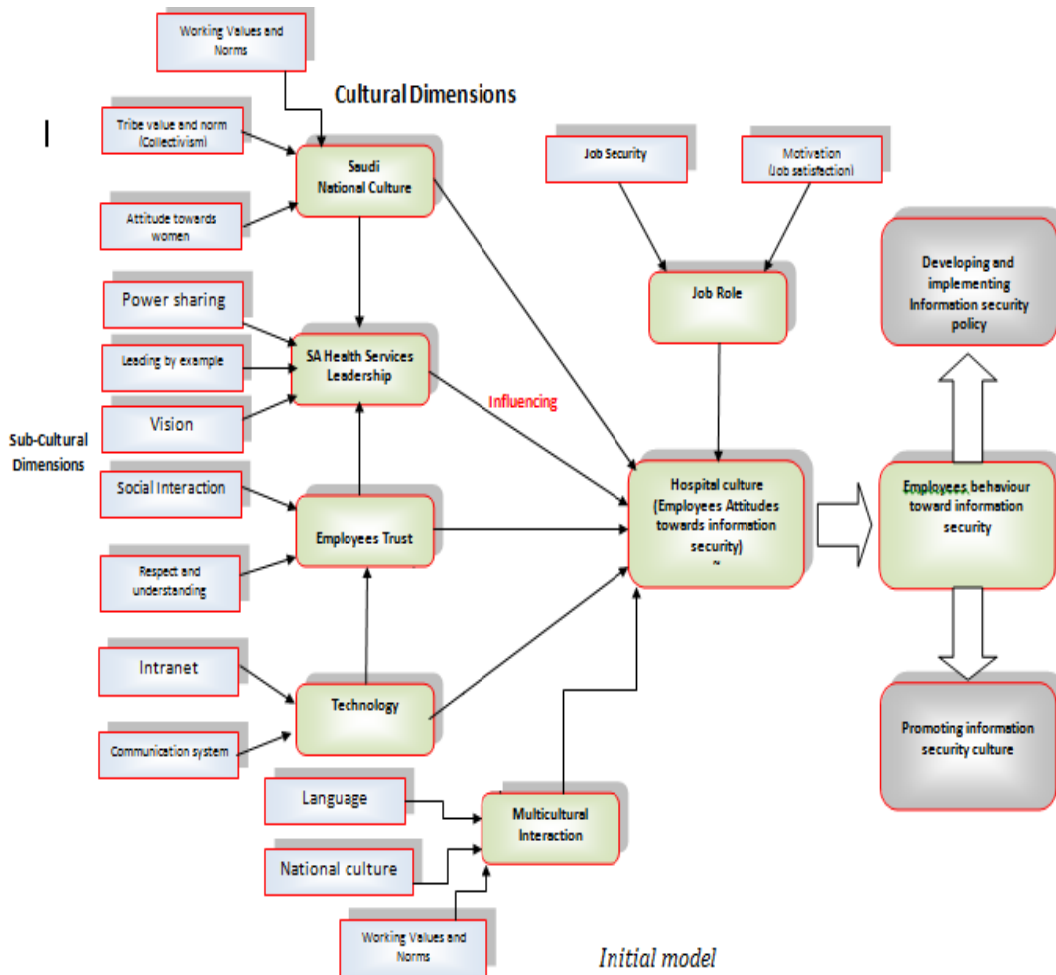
Working Values and Norms

Cultural Dimensions

I

Tribe value and norm (Collectivism)

Saudi National Culture

Attitude towards women

Job Security

Motivation (Job satisfaction)

Job Role

Developing and implementing Information security policy

Power sharing

Leading by example

SA Health Services Leadership

Vision

Influencing

Sub-Cultural Dimensions

Social Interaction

Employees Trust

Respect and understanding

Hospital culture (Employees Attitudes towards information security) ~

Employees behaviour toward information security

Intranet

Technology

Communication system

Promoting information security culture

Language

Multicultural Interaction

National culture

Working Values and Norms

Initial model